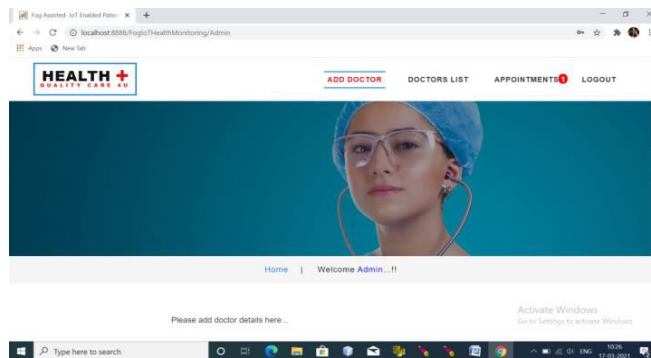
Fog Assisted- IoT Enabled Patie ×  +

localhost:8888/FogIoTHealthMonitoring/Admin

Apps  New Tab

HEALTH +
QUALITY CARE 4U

ADD DOCTOR  DOCTORS LIST  APPOINTMENTS 1  LOGOUT

Home | Welcome Admin...!!

Activate Windows
Go to Settings to activate Windows.

Please add doctor details here...

Type here to search

ENG 10:26 17-03-2021